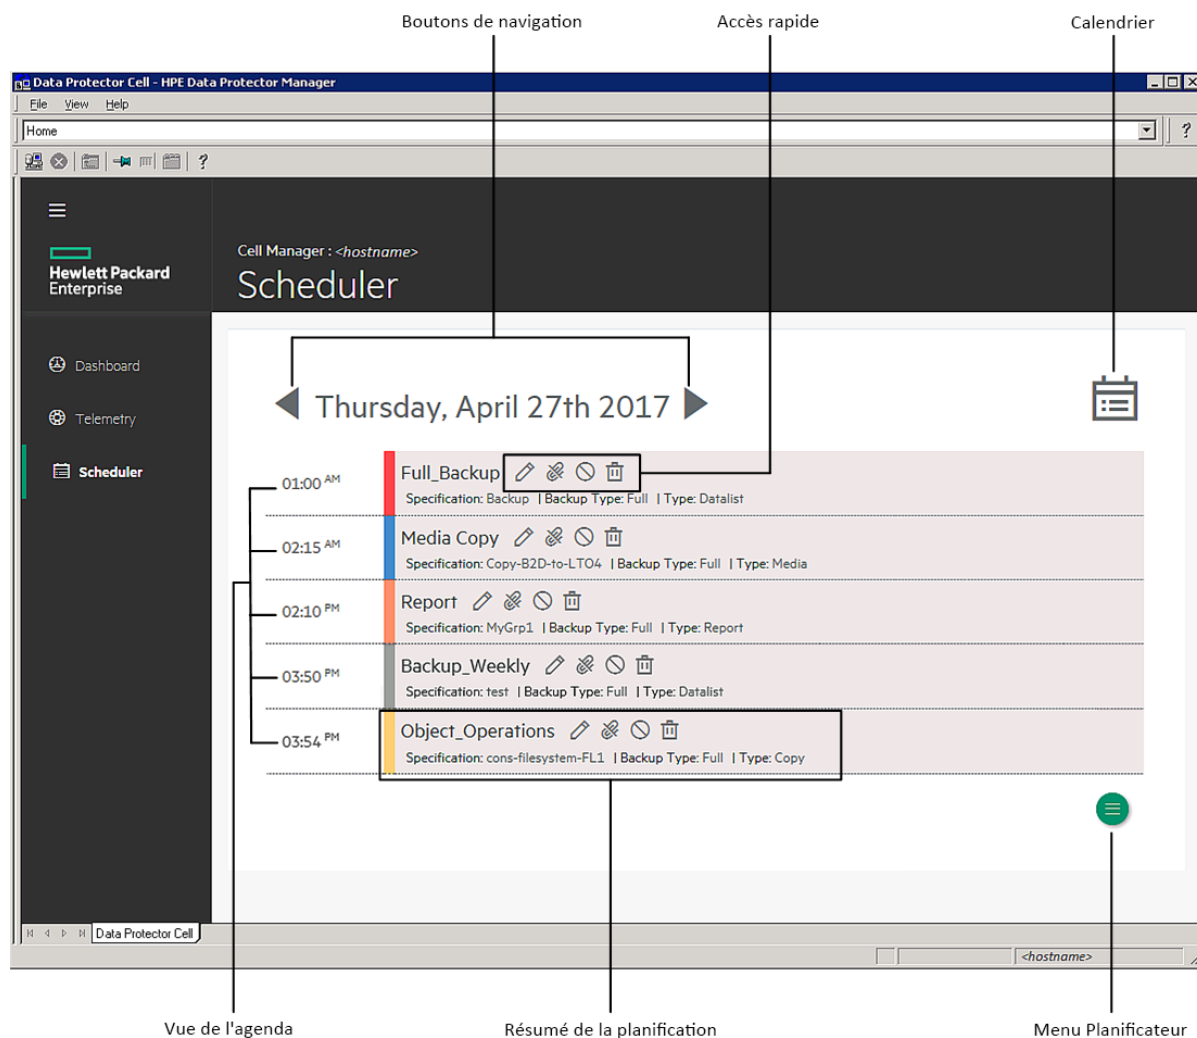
Boutons de navigation

Accès rapide

Calendrier

Data Protector Cell - HPE Data Protector Manager

File View Help

Home

?

Hewlett Packard Enterprise

Cell Manager : <hostname>

Scheduler

Dashboard

Telemetry

Scheduler

Thursday, April 27th 2017

01:00 AM

Full_Backup

Specification: Backup | Backup Type: Full | Type: Datalist

02:15 AM

Media Copy

Specification: Copy-B2D-to-LTO4 | Backup Type: Full | Type: Media

02:10 PM

Report

Specification: MyGrp1 | Backup Type: Full | Type: Report

03:50 PM

Backup_Weekly

Specification: test | Backup Type: Full | Type: Datalist

03:54 PM

Object_Operations

Specification: cons-filesystem-FL1 | Backup Type: Full | Type: Copy

Data Protector Cell

<hostname>

Vue de l'agenda

Résumé de la planification

Menu Planificateur